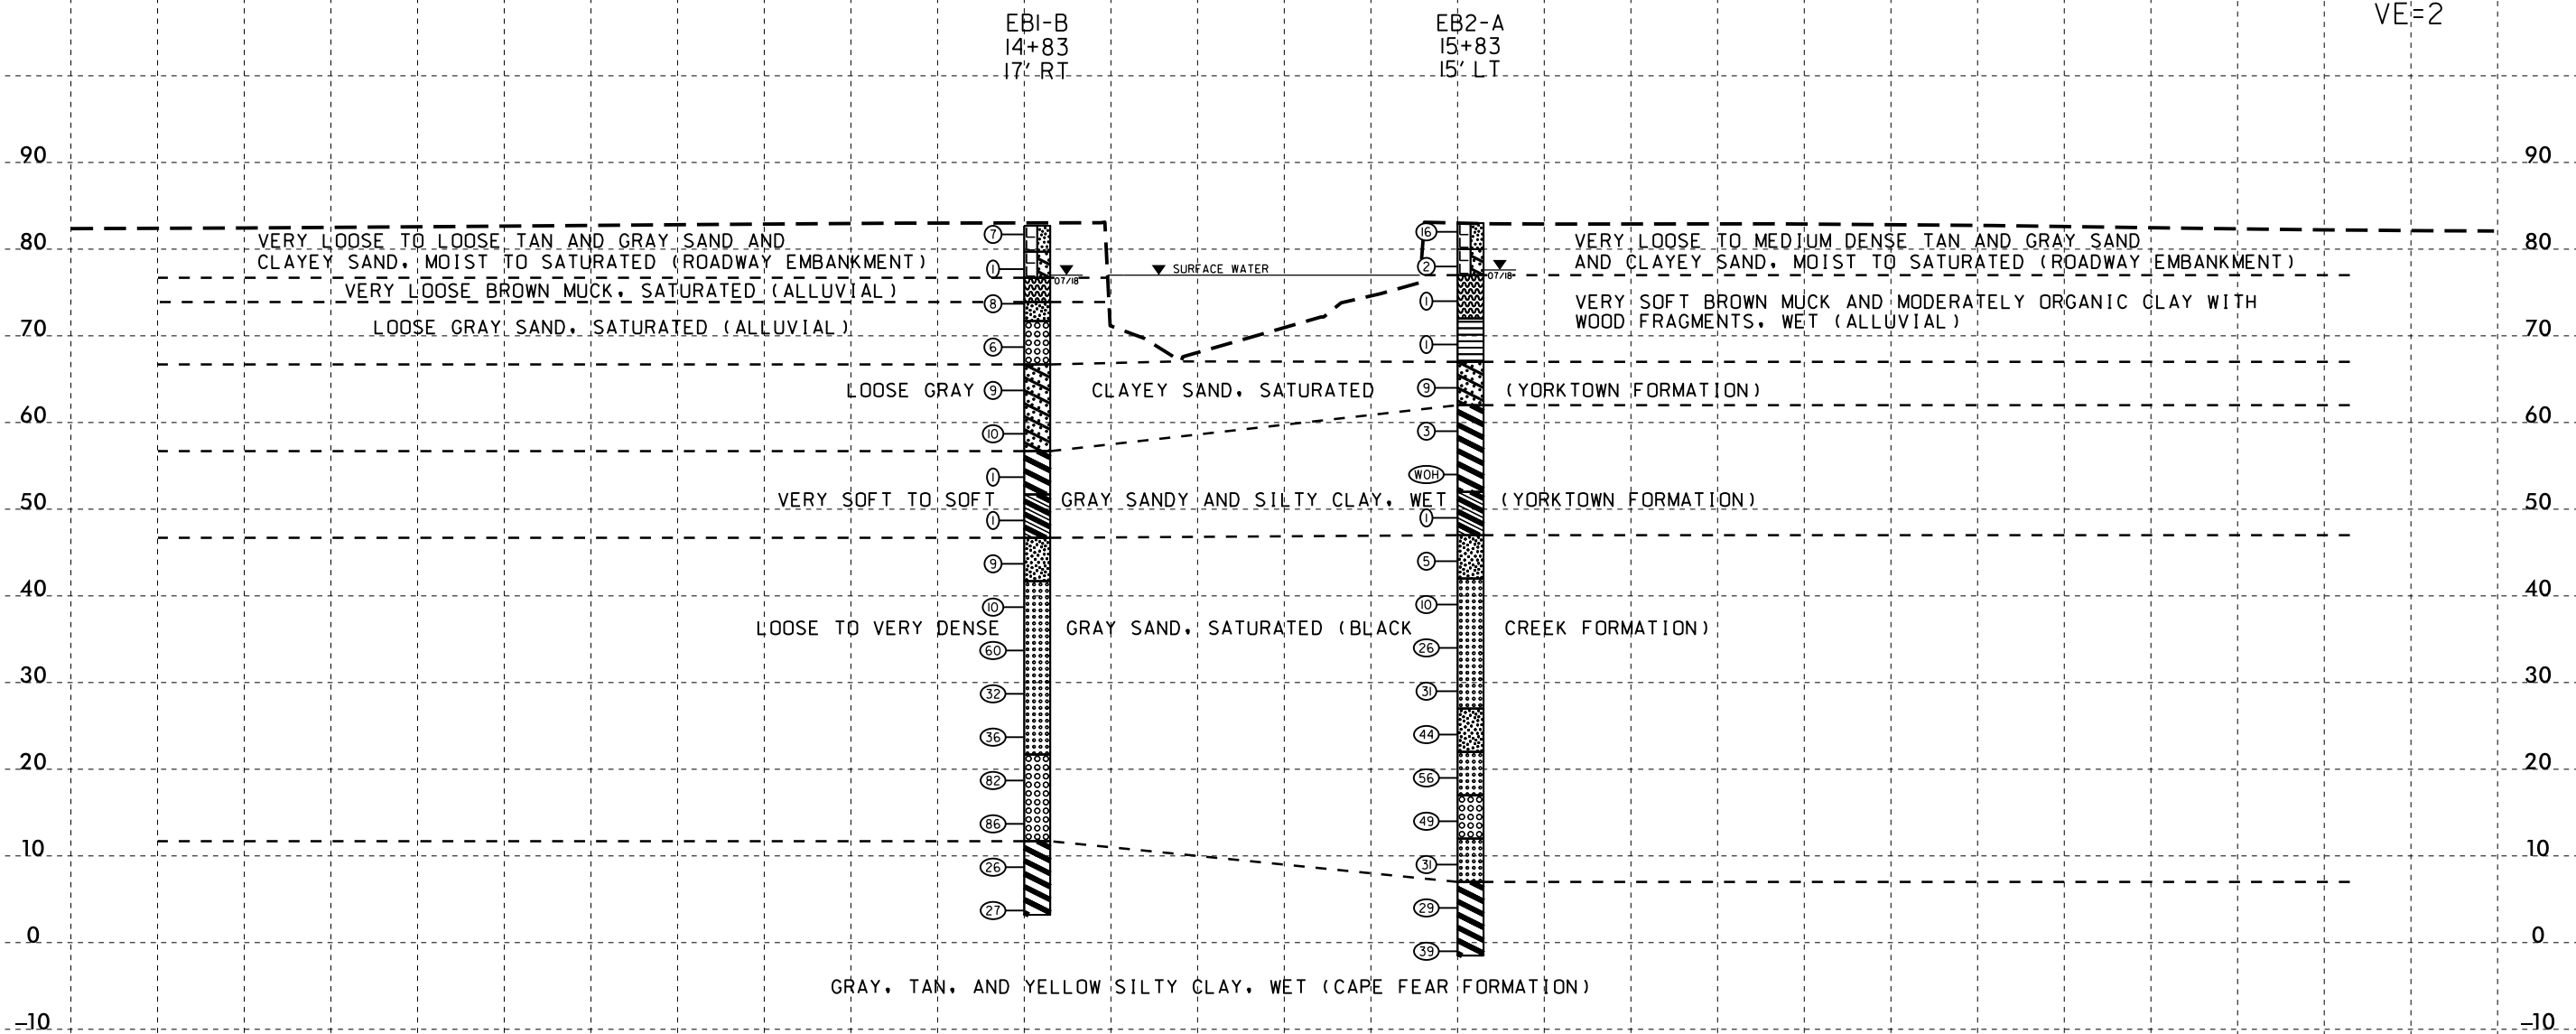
EB1-B
14+83
17' RT

EB2-A
15+83
15' LT

VE=2

90
80
70
60
50
40
30
20
10
0
-10

VERY LOOSE TO LOOSE TAN AND GRAY SAND AND CLAYEY SAND, MOIST TO SATURATED (ROADWAY EMBANKMENT)

VERY LOOSE BROWN MUCK, SATURATED (ALLUVIAL)

LOOSE GRAY SAND, SATURATED (ALLUVIAL)

SURFACE WATER

07/18

07/18

VERY LOOSE TO MEDIUM DENSE TAN AND GRAY SAND AND CLAYEY SAND, MOIST TO SATURATED (ROADWAY EMBANKMENT)

VERY SOFT BROWN MUCK AND MODERATELY ORGANIC CLAY WITH WOOD FRAGMENTS, WET (ALLUVIAL)

LOOSE GRAY CLAYEY SAND, SATURATED (YORKTOWN FORMATION)

VERY SOFT TO SOFT GRAY SANDY AND SILTY CLAY, WET (YORKTOWN FORMATION)

LOOSE TO VERY DENSE GRAY SAND, SATURATED (BLACK CREEK FORMATION)

GRAY, TAN, AND YELLOW SILTY CLAY, WET (CAPE FEAR FORMATION)

7
0
8
6
9
10
0
0
9
10
60
32
36
82
86
26
27

16
2
0
0
9
3
WOH
0
5
10
26
31
44
56
49
31
29
39

90
80
70
60
50
40
30
20
10
0
-10